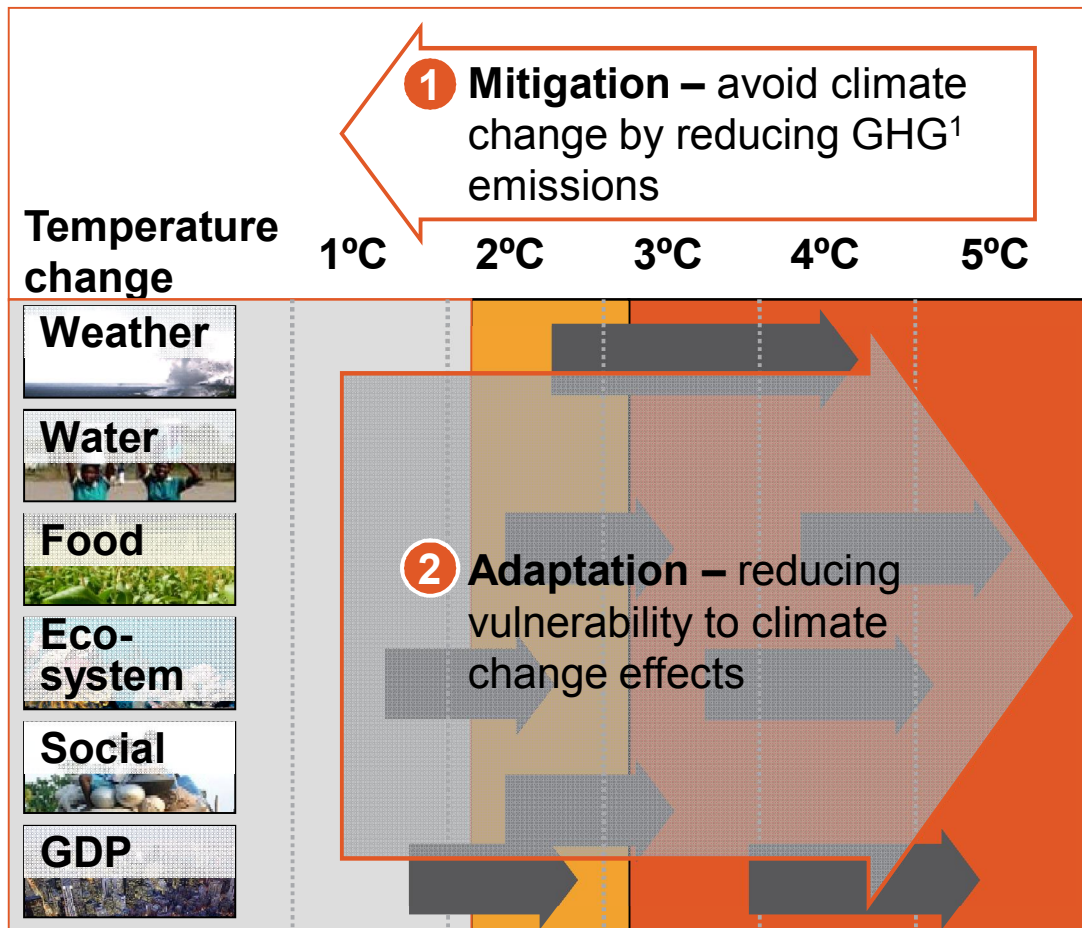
1 Mitigation – avoid climate change by reducing GHG$^1$ emissions

Temperature change

1ºC

2ºC

3ºC

4ºC

5ºC

Weather

Water

Food

Eco-system

Social

GDP

2 Adaptation – reducing vulnerability to climate change effects